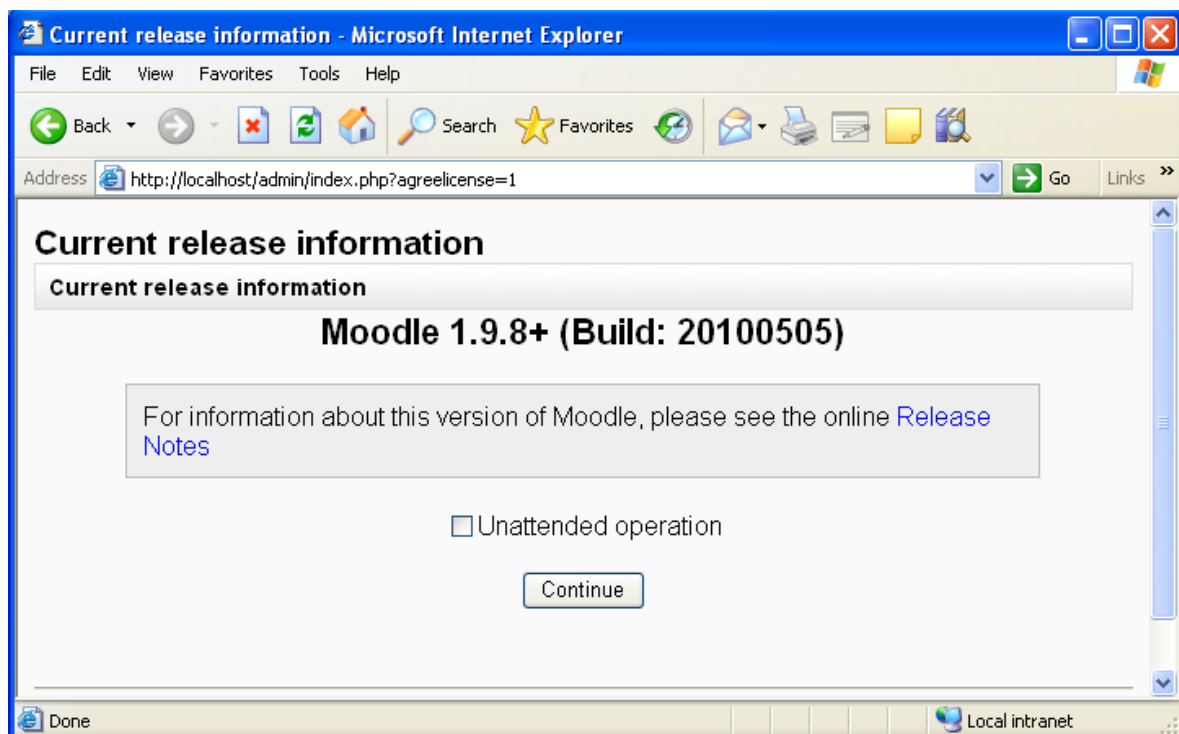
Current release information - Microsoft Internet Explorer

File Edit View Favorites Tools Help

Back Search Favorites

Address http://localhost/admin/index.php?agreelicense=1 Go Links »

Current release information

Current release information

Moodle 1.9.8+ (Build: 20100505)

For information about this version of Moodle, please see the online Release Notes

Unattended operation

Continue

Done Local intranet